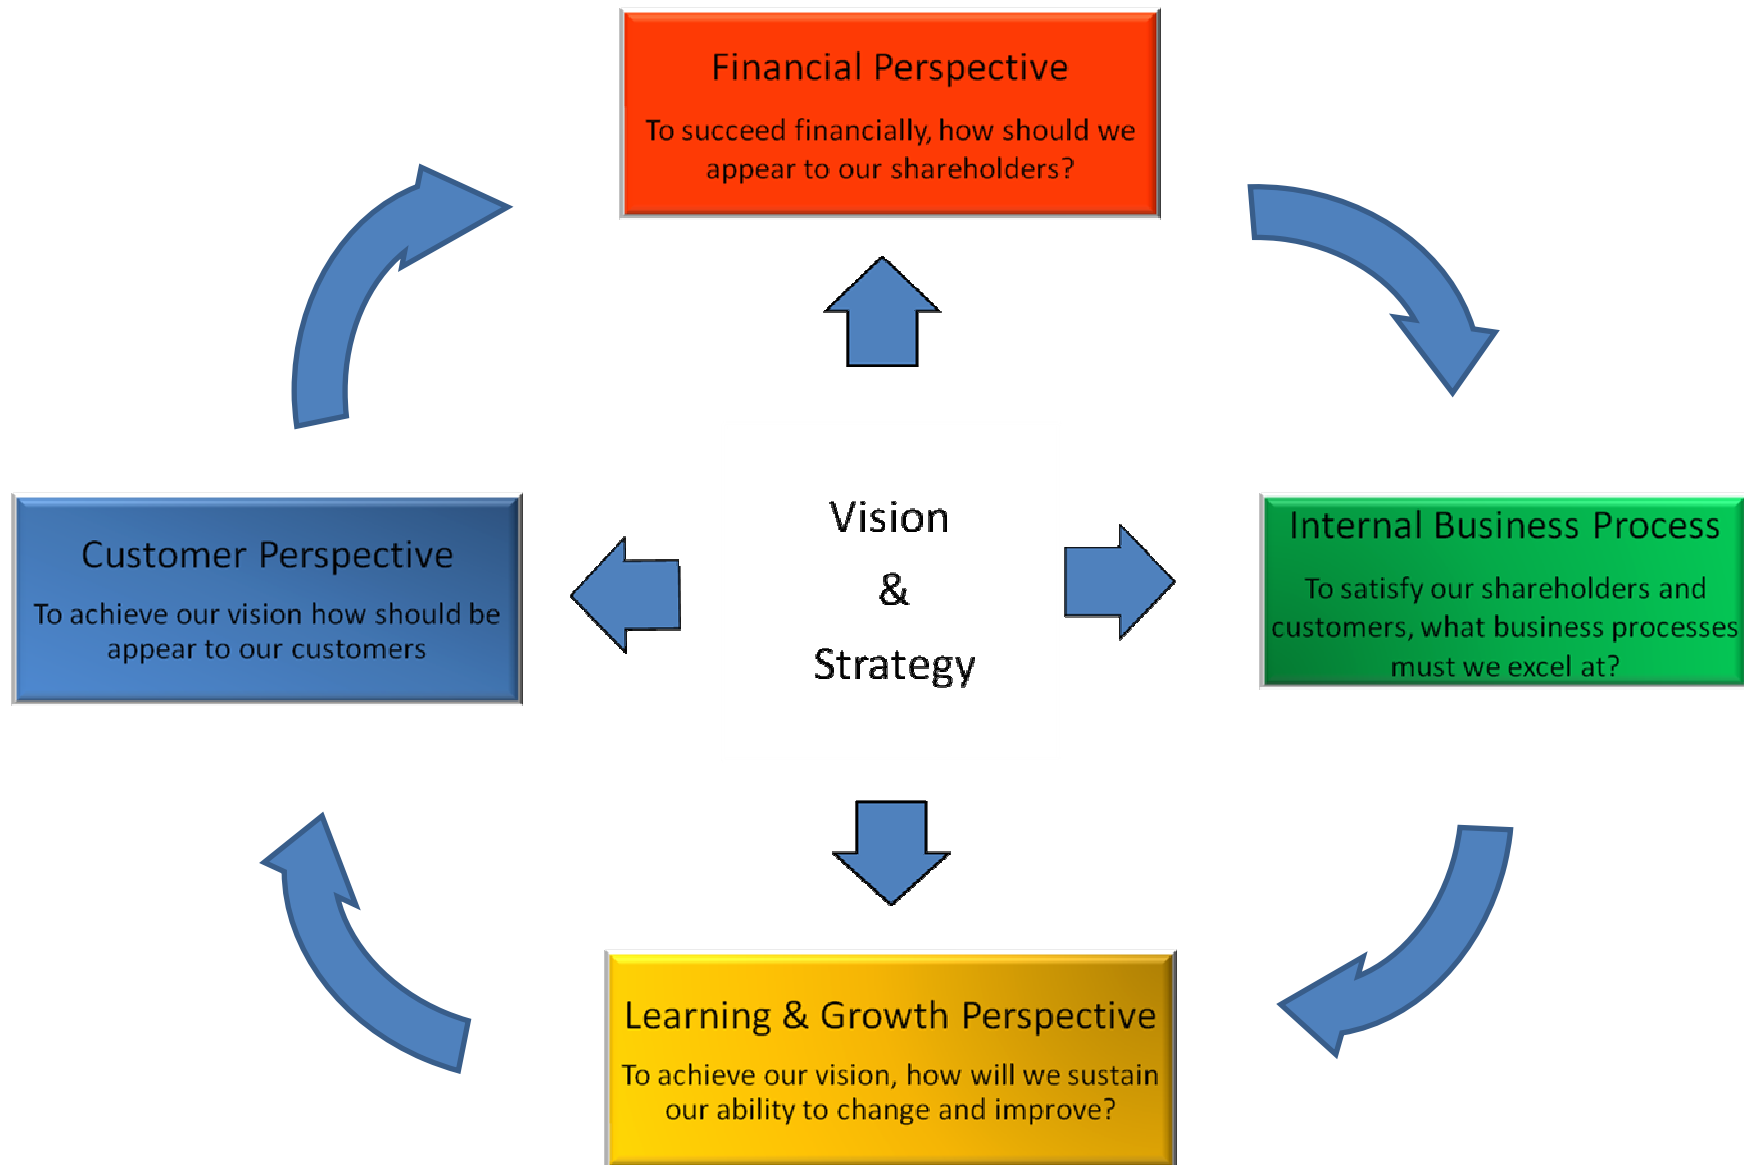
Financial Perspective

To succeed financially, how should we appear to our shareholders?

Customer Perspective

To achieve our vision how should be appear to our customers

Vision

&

Strategy

Internal Business Process

To satisfy our shareholders and customers, what business processes must we excel at?

Learning & Growth Perspective

To achieve our vision, how will we sustain our ability to change and improve?